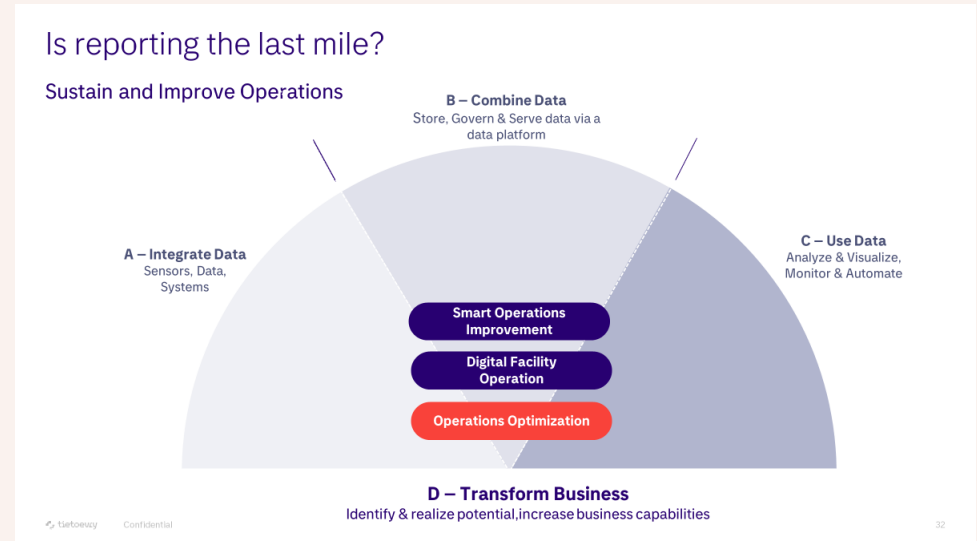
Is reporting the last mile?

Sustain and Improve Operations

B – Combine Data
Store, Govern & Serve data via a data platform

A – Integrate Data
Sensors, Data, Systems

C – Use Data
Analyze & Visualize, Monitor & Automate

Smart Operations Improvement

Digital Facility Operation

Operations Optimization

D – Transform Business
Identify & realize potential,increase business capabilities

tietoevry

Confidential

32